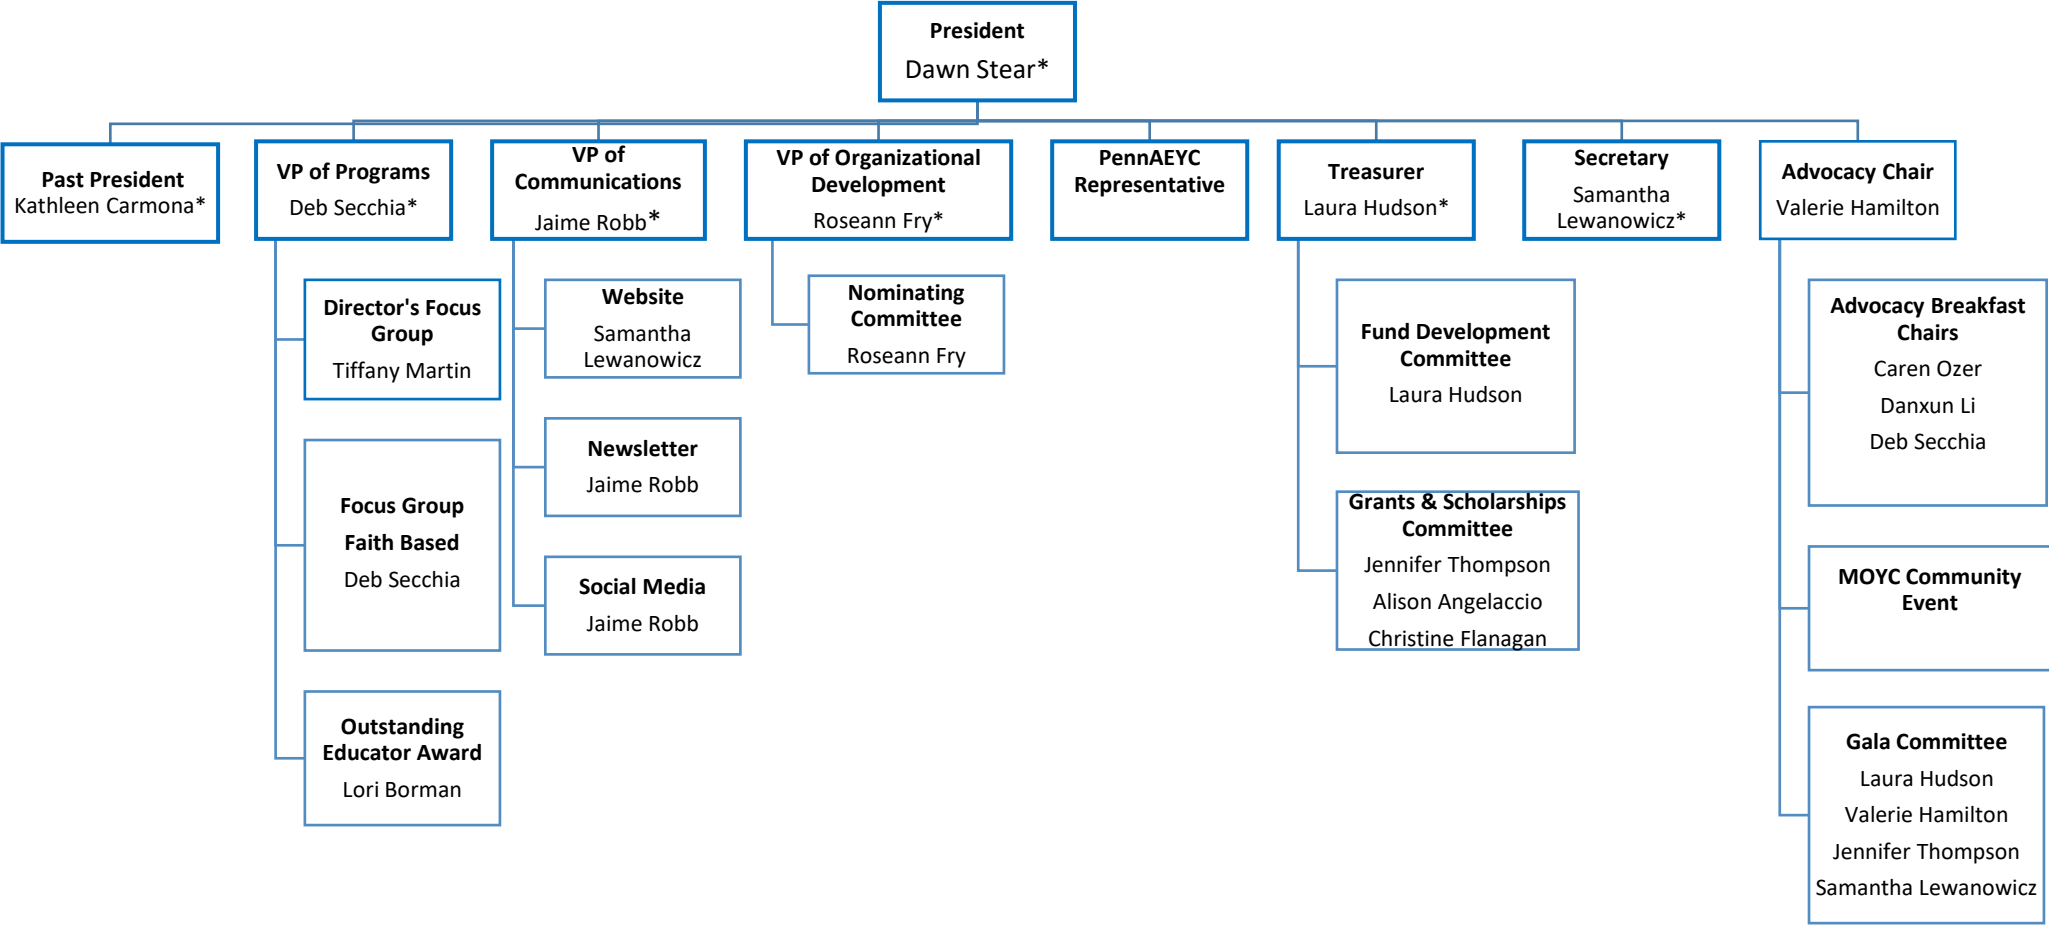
President
Dawn Stear*

Past President
Kathleen Carmona*

VP of Programs
Deb Secchia*

Director's Focus Group
Tiffany Martin

Focus Group
Faith Based
Deb Secchia

Outstanding Educator Award
Lori Borman

VP of Communications
Jaime Robb*

Website
Samantha Lewanowicz

Newsletter
Jaime Robb

Social Media
Jaime Robb

VP of Organizational Development
Roseann Fry*

Nominating Committee
Roseann Fry

PennAEYC Representative

Treasurer
Laura Hudson*

Fund Development Committee
Laura Hudson

Grants & Scholarships Committee
Jennifer Thompson
Alison Angelaccio
Christine Flanagan

Secretary
Samantha Lewanowicz*

Advocacy Chair
Valerie Hamilton

Advocacy Breakfast Chairs
Caren Ozer
Danxun Li
Deb Secchia

MOYC Community Event

Gala Committee
Laura Hudson
Valerie Hamilton
Jennifer Thompson
Samantha Lewanowicz